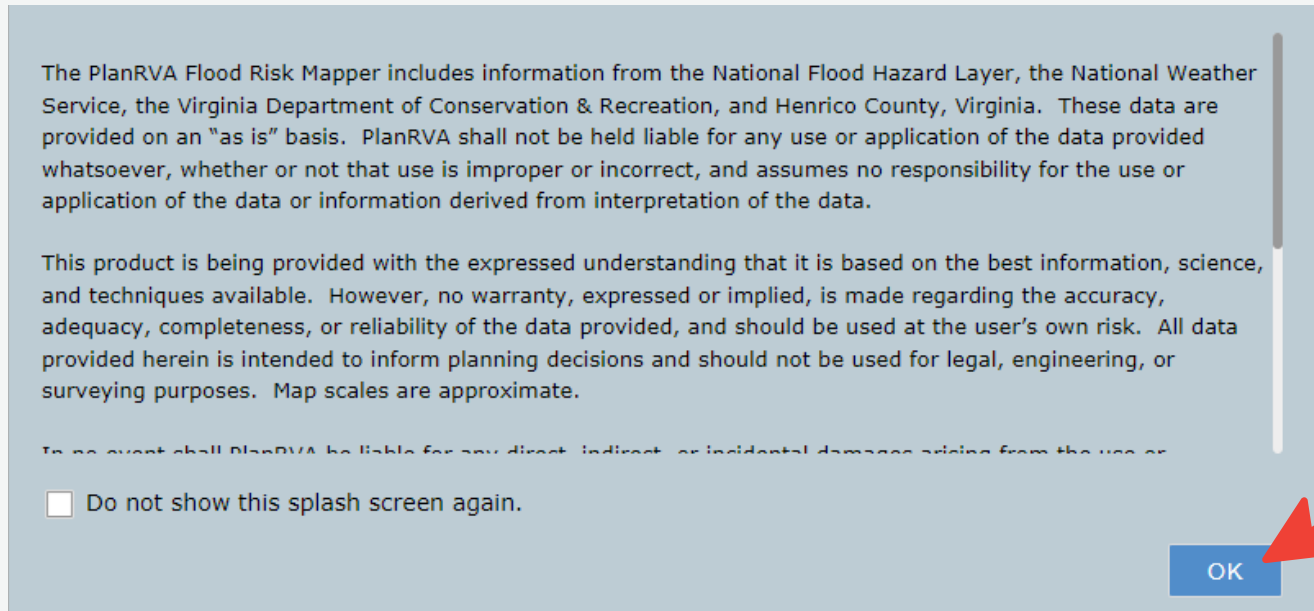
The PlanRVA Flood Risk Mapper includes information from the National Flood Hazard Layer, the National Weather Service, the Virginia Department of Conservation & Recreation, and Henrico County, Virginia. These data are provided on an "as is" basis. PlanRVA shall not be held liable for any use or application of the data provided whatsoever, whether or not that use is improper or incorrect, and assumes no responsibility for the use or application of the data or information derived from interpretation of the data.

This product is being provided with the expressed understanding that it is based on the best information, science, and techniques available. However, no warranty, expressed or implied, is made regarding the accuracy, adequacy, completeness, or reliability of the data provided, and should be used at the user's own risk. All data provided herein is intended to inform planning decisions and should not be used for legal, engineering, or surveying purposes. Map scales are approximate.

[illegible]

Do not show this splash screen again.

OK